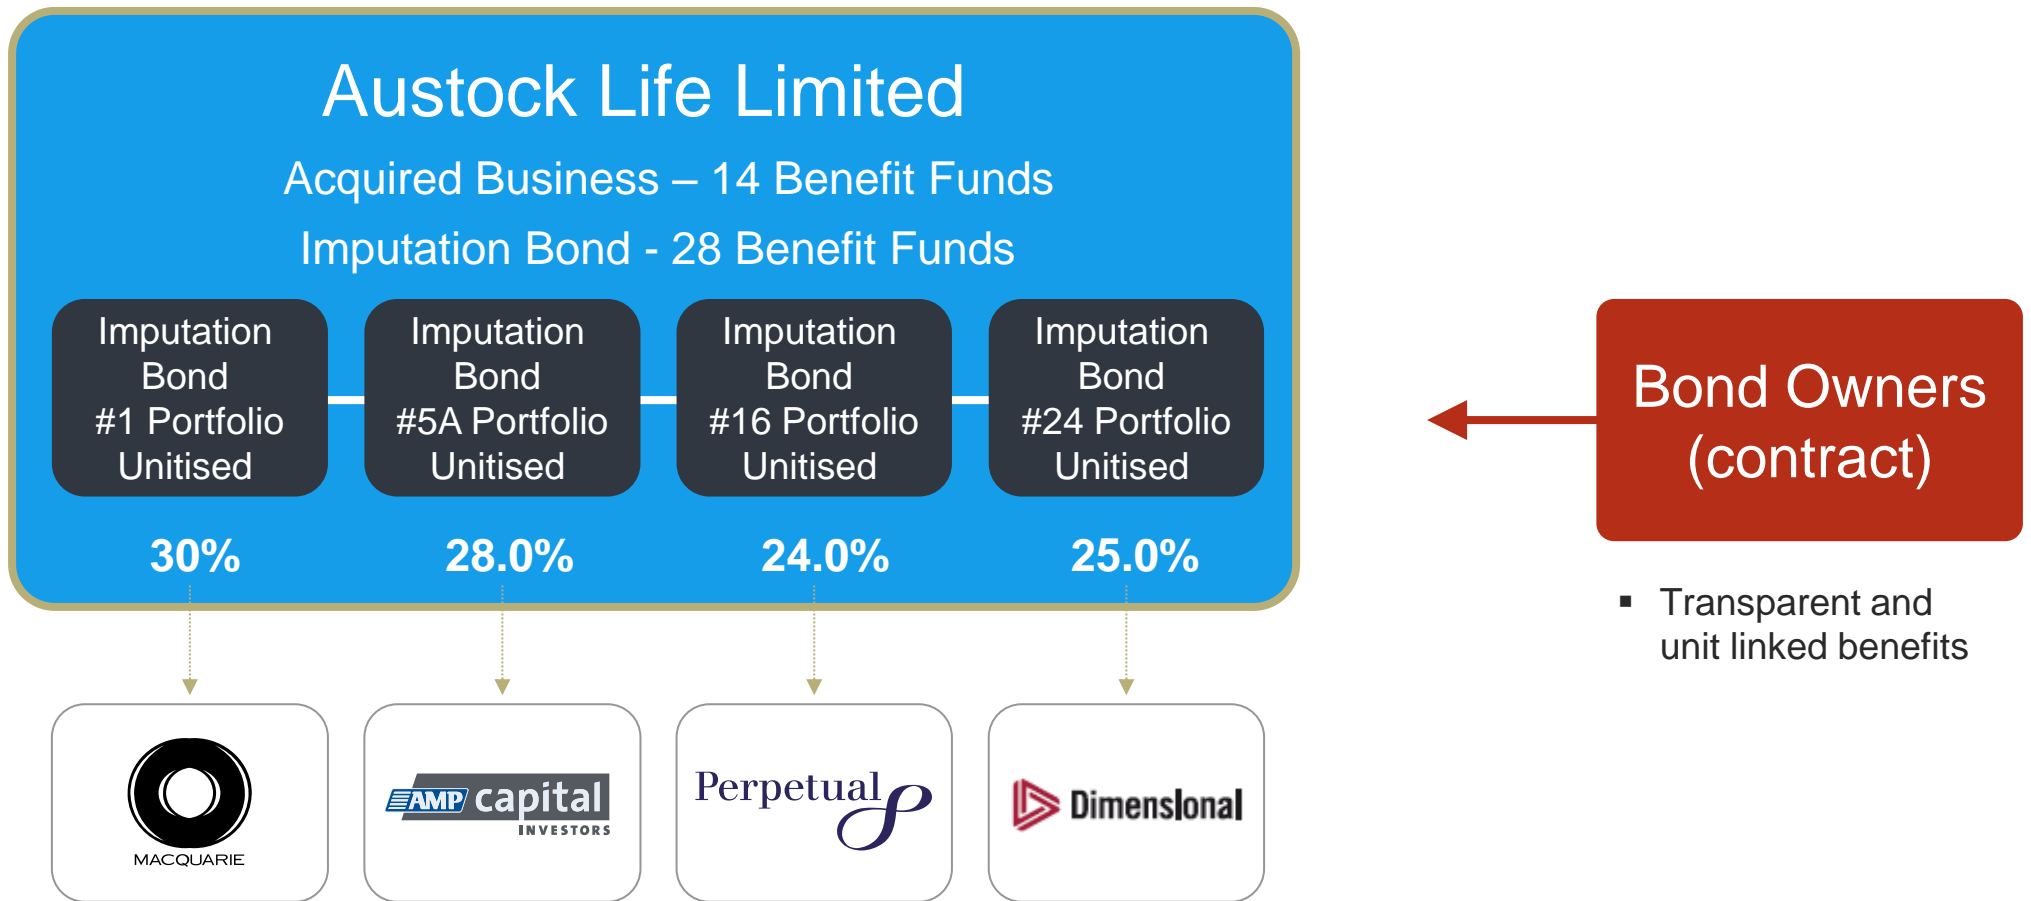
Austock Life Limited

Acquired Business – 14 Benefit Funds

Imputation Bond - 28 Benefit Funds

Imputation Bond #1 Portfolio Unitised

Imputation Bond #5A Portfolio Unitised

Imputation Bond #16 Portfolio Unitised

Imputation Bond #24 Portfolio Unitised

30%

28.0%

24.0%

25.0%

Bond Owners (contract)

▪ Transparent and unit linked benefits

MACQUARIE

AMP capital INVESTORS

Perpetual

Dimensional